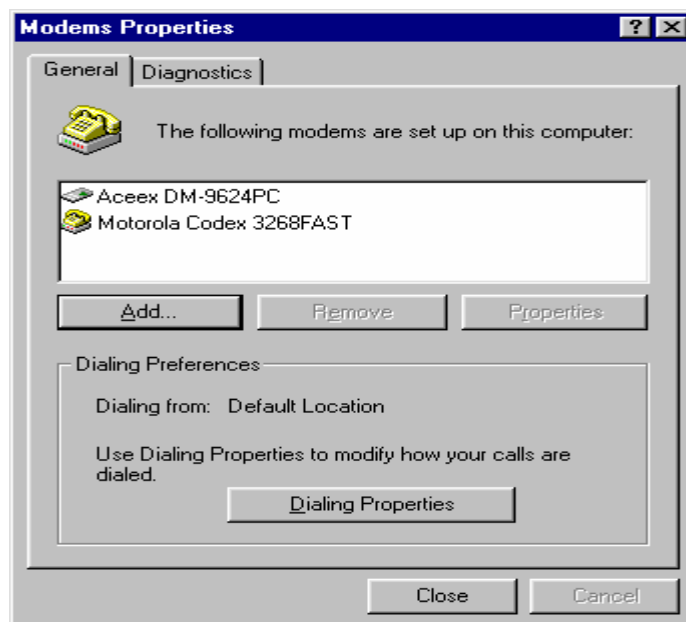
Modems Properties

? X

General | Diagnostics

The following modems are set up on this computer:

Aceex DM-9624PC
Motorola Codex 3268FAST

Add... | Remove | Properties

Dialing Preferences

Dialing from: Default Location

Use Dialing Properties to modify how your calls are dialed.

Dialing Properties

Close | Cancel